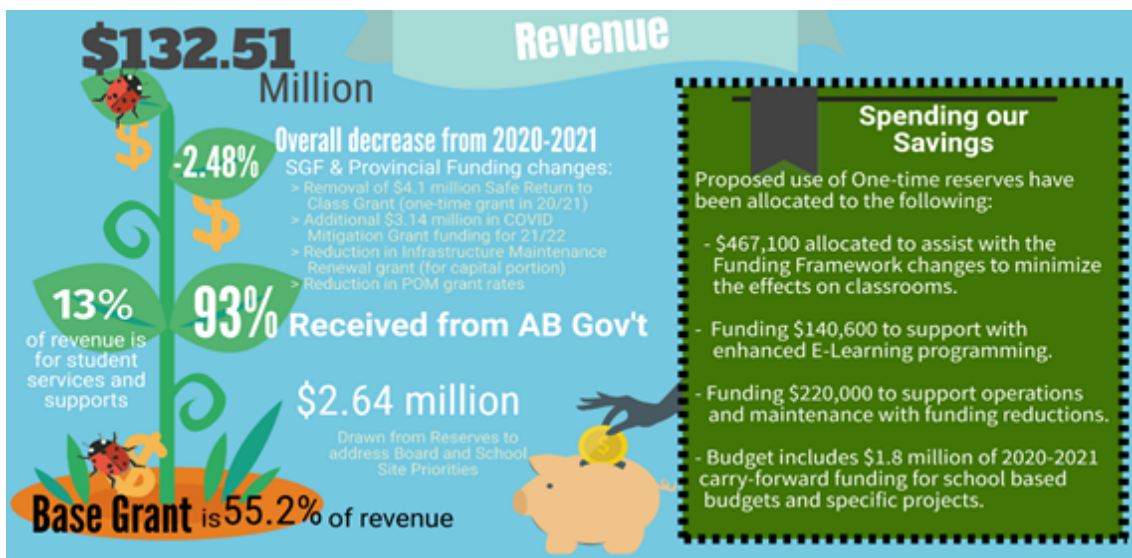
Revenue

$132.51 Million

-2.48%

Overall decrease from 2020-2021

SGF & Provincial Funding changes:
> Removal of $4.1 million Safe Return to Class Grant (one-time grant in 20/21)
> Additional $3.14 million in COVID Mitigation Grant funding for 21/22
> Reduction in Infrastructure Maintenance Renewal grant (for capital portion)
> Reduction in POM grant rates

13% of revenue is for student services and supports

93% Received from AB Gov't

$2.64 million

Drawn from Reserves to address Board and School Site Priorities

Base Grant is 55.2% of revenue

Spending our Savings

Proposed use of One-time reserves have been allocated to the following:

- $467,100 allocated to assist with the Funding Framework changes to minimize the effects on classrooms.

- Funding $140,600 to support with enhanced E-Learning programming.

- Funding $220,000 to support operations and maintenance with funding reductions.

- Budget includes $1.8 million of 2020-2021 carry-forward funding for school based budgets and specific projects.